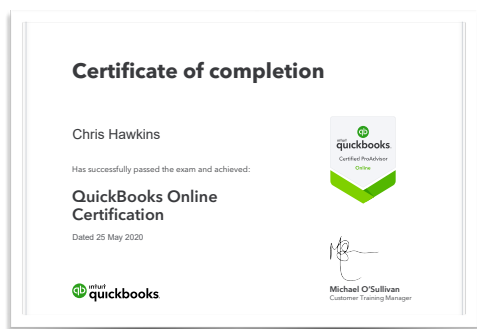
Certificate of completion

Chris Hawkins

Has successfully passed the exam and achieved:

QuickBooks Online Certification

Dated 25 May 2020

intuit quickbooks.

intuit quickbooks. Certified ProAdvisor Online

Michael O'Sullivan
Customer Training Manager